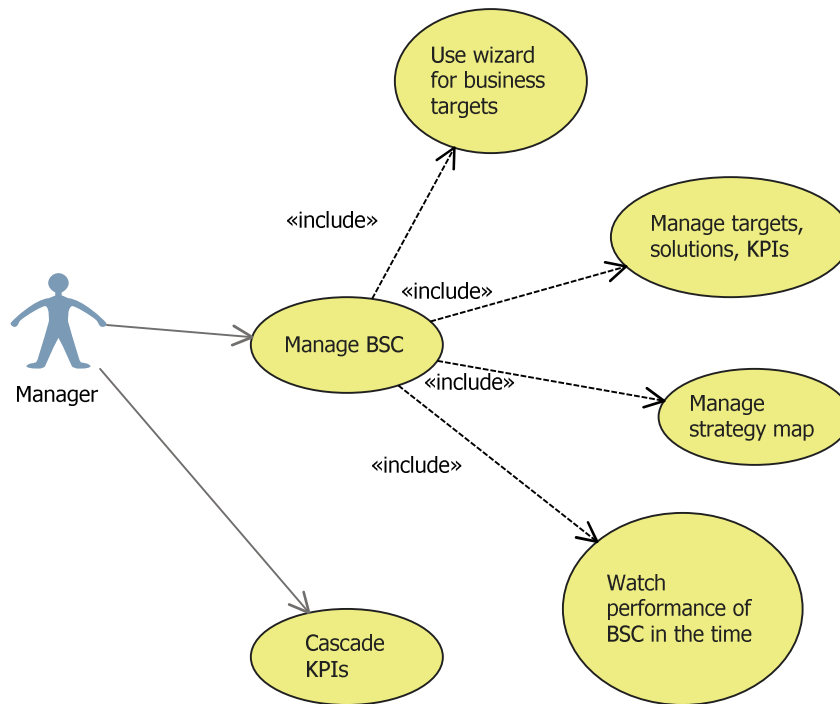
Use wizard for business targets

«include»

Manage targets, solutions, KPIs

«include»

Manager

Manage BSC

«include»

Manage strategy map

«include»

Watch performance of BSC in the time

Cascade KPIs